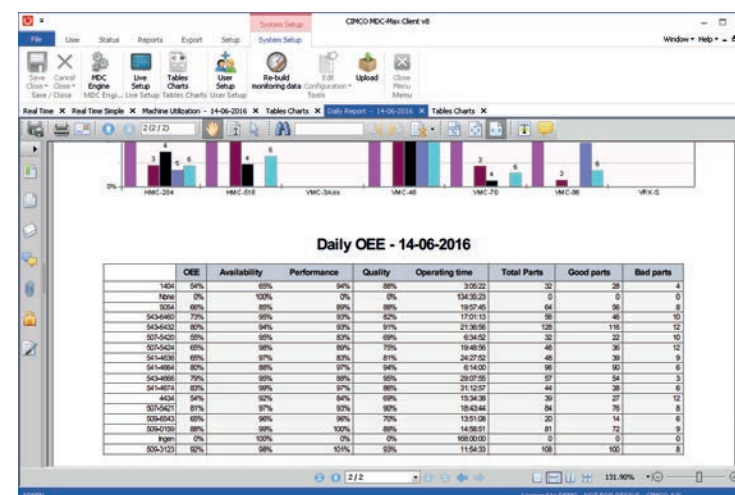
System Setup CIMCO MDC-Max Client v8

File User Status Reports Export Setup System Setup Window Help

Save Close Cancel Close Save / Close MDC Engine MDC Engi... Live Setup Live Setup Tables Charts Tables Charts User Setup User Setup Re-build monitoring data Edit Configuration Tools Upload Close Menu Menu

Real Time × Real Time Simple × Machine Utilization - 14-06-2016 × Tables Charts × Daily Report - 14-06-2016 × Tables Charts ×

2 (2 / 2)

0%

HMC-204 HMC-510 VMC-3Axis VMC-48 VMC-70 VMC-86 VRX-S

Daily OEE - 14-06-2016

| | OEE | Availability | Performance | Quality | Operating time | Total Parts | Good parts | Bad parts |
|---|---|---|---|---|---|---|---|---|
| 1404 | 54% | 65% | 94% | 88% | 3:05:22 | 32 | 28 | 4 |
| None | 0% | 100% | 0% | 0% | 134:35:23 | 0 | 0 | 0 |
| 5054 | 66% | 86% | 89% | 88% | 19:57:45 | 64 | 56 | 8 |
| 543-6460 | 73% | 95% | 93% | 82% | 17:01:13 | 56 | 46 | 10 |
| 543-6432 | 80% | 94% | 93% | 91% | 21:36:56 | 128 | 116 | 12 |
| 507-5420 | 55% | 95% | 83% | 69% | 6:34:52 | 32 | 22 | 10 |
| 507-5424 | 65% | 98% | 89% | 75% | 19:48:56 | 48 | 36 | 12 |
| 541-4636 | 65% | 97% | 83% | 81% | 24:27:52 | 48 | 39 | 9 |
| 541-4664 | 80% | 88% | 97% | 94% | 6:14:00 | 96 | 90 | 6 |
| 543-4666 | 79% | 95% | 88% | 95% | 29:07:55 | 57 | 54 | 3 |
| 541-4674 | 83% | 99% | 97% | 86% | 31:12:57 | 44 | 38 | 6 |
| 4434 | 54% | 92% | 84% | 69% | 13:34:38 | 39 | 27 | 12 |
| 507-5421 | 81% | 97% | 93% | 90% | 18:43:44 | 84 | 76 | 8 |
| 509-6543 | 60% | 96% | 90% | 70% | 13:51:08 | 20 | 14 | 6 |
| 509-0159 | 88% | 99% | 100% | 89% | 14:58:51 | 81 | 72 | 9 |
| Ingen | 0% | 100% | 0% | 0% | 168:00:00 | 0 | 0 | 0 |
| 509-3123 | 92% | 98% | 101% | 93% | 11:54:33 | 108 | 100 | 8 |

2/2

131.90%